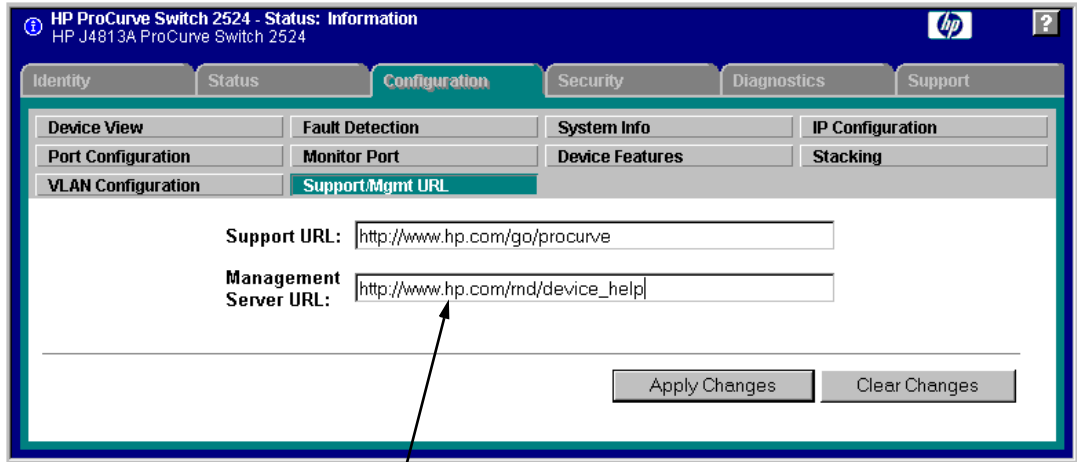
HP ProCurve Switch 2524 - Status: Information
HP J4813A ProCurve Switch 2524

?

Identity | Status | Configuration | Security | Diagnostics | Support

Device View | Fault Detection | System Info | IP Configuration
Port Configuration | Monitor Port | Device Features | Stacking
VLAN Configuration | Support/Mgmt URL

Support URL: http://www.hp.com/go/procurve

Management Server URL: http://www.hp.com/rnd/device_help

Apply Changes | Clear Changes